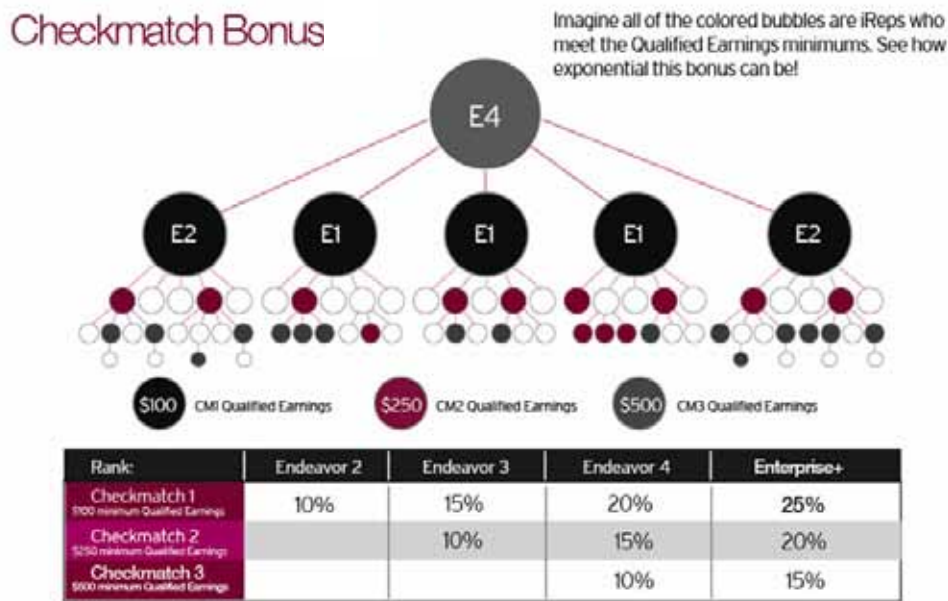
Checkmatch Bonus

Imagine all of the colored bubbles are iReps who meet the Qualified Earnings minimums. See how exponential this bonus can be!

E4

E2 E1 E1 E1 E2

$100 CM1 Qualified Earnings $250 CM2 Qualified Earnings $500 CM3 Qualified Earnings

| Rank: | Endeavor 2 | Endeavor 3 | Endeavor 4 | Enterprise+ |
|---|---|---|---|---|
| Checkmatch 1 $100 minimum Qualified Earnings | 10% | 15% | 20% | 25% |
| Checkmatch 2 $250 minimum Qualified Earnings | | 10% | 15% | 20% |
| Checkmatch 3 $500 minimum Qualified Earnings | | | 10% | 15% |